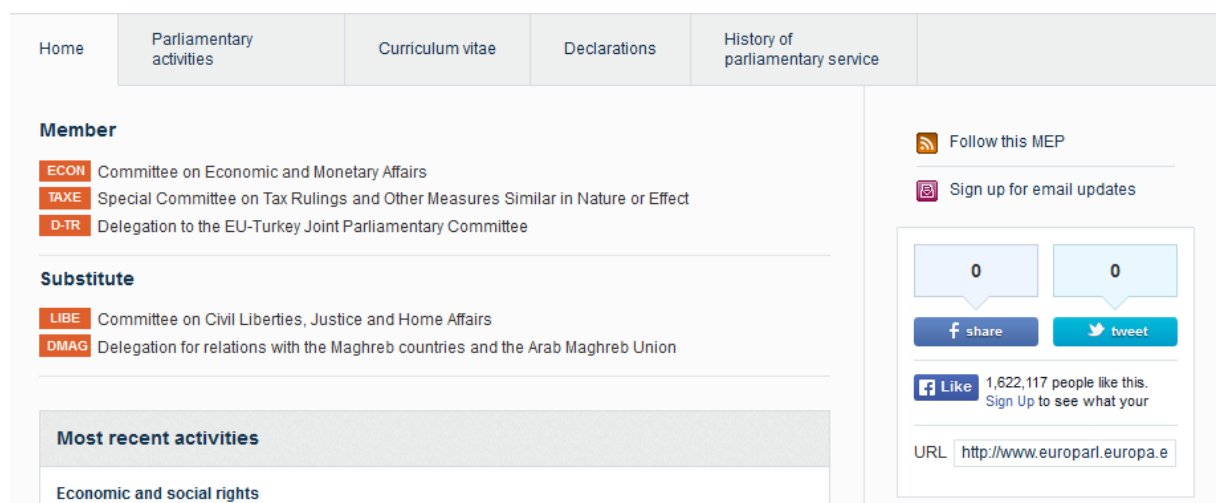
Home | Parliamentary activities | Curriculum vitae | Declarations | History of parliamentary service

Member

ECON Committee on Economic and Monetary Affairs
TAXE Special Committee on Tax Rulings and Other Measures Similar in Nature or Effect
D-TR Delegation to the EU-Turkey Joint Parliamentary Committee

Substitute

LIBE Committee on Civil Liberties, Justice and Home Affairs
DMAG Delegation for relations with the Maghreb countries and the Arab Maghreb Union

Most recent activities

Economic and social rights

Follow this MEP

Sign up for email updates

0
share

0
tweet

Like 1,622,117 people like this. Sign Up to see what your

URL http://www.europarl.europa.e